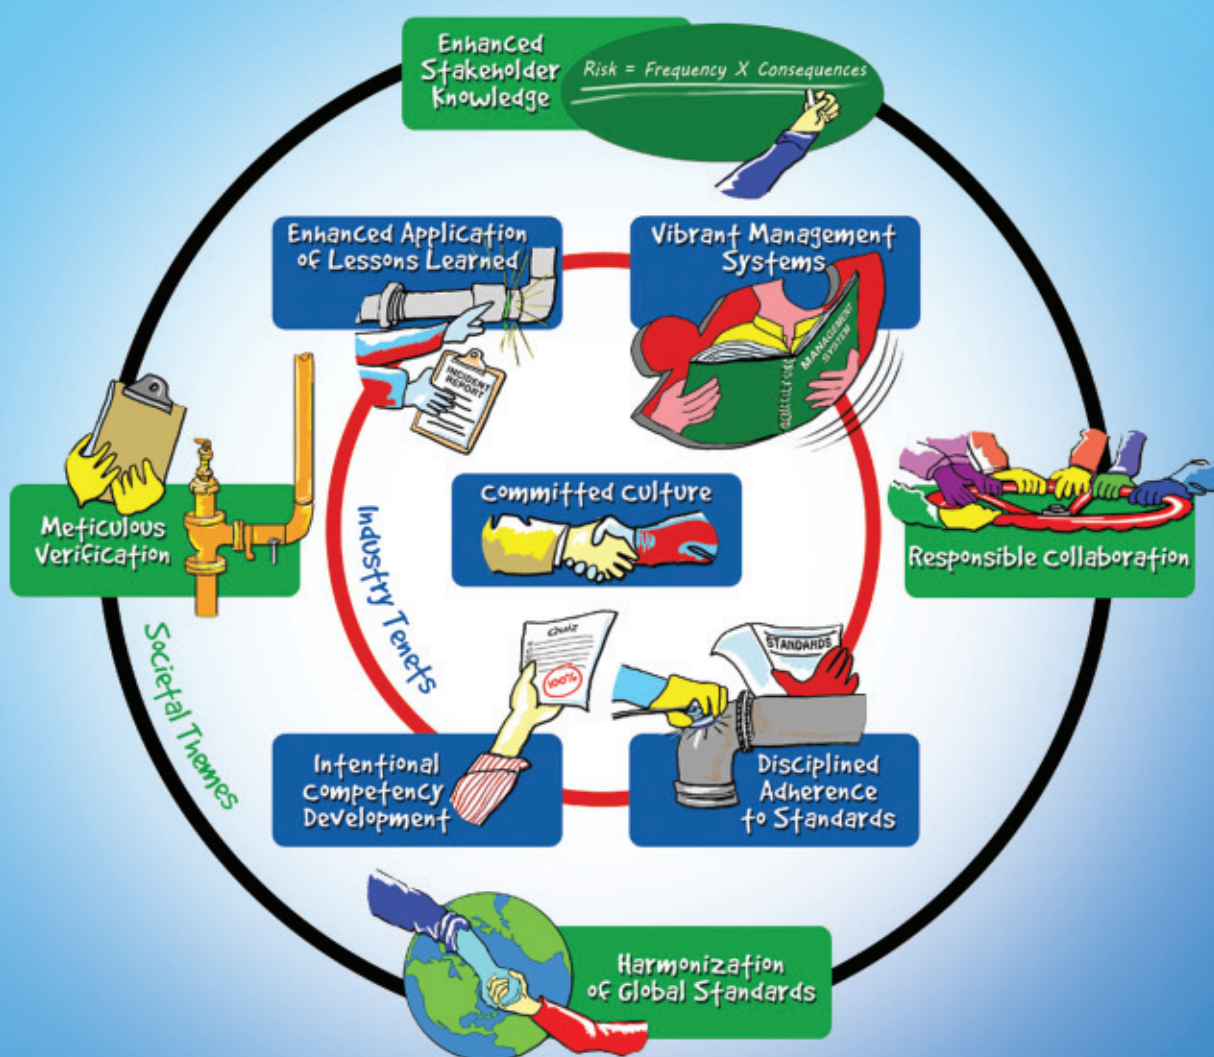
Enhanced Stakeholder Knowledge

Risk = Frequency X Consequences

Enhanced Application of Lessons Learned

INCIDENT REPORT

Vibrant Management Systems

QUALITY MANAGEMENT SYSTEM

Meticulous Verification

Committed Culture

Industry Tenets

Responsible Collaboration

Quiz

100%

STANDARDS

Societal Themes

Intentional Competency Development

Disciplined Adherence to Standards

Harmonization of Global Standards